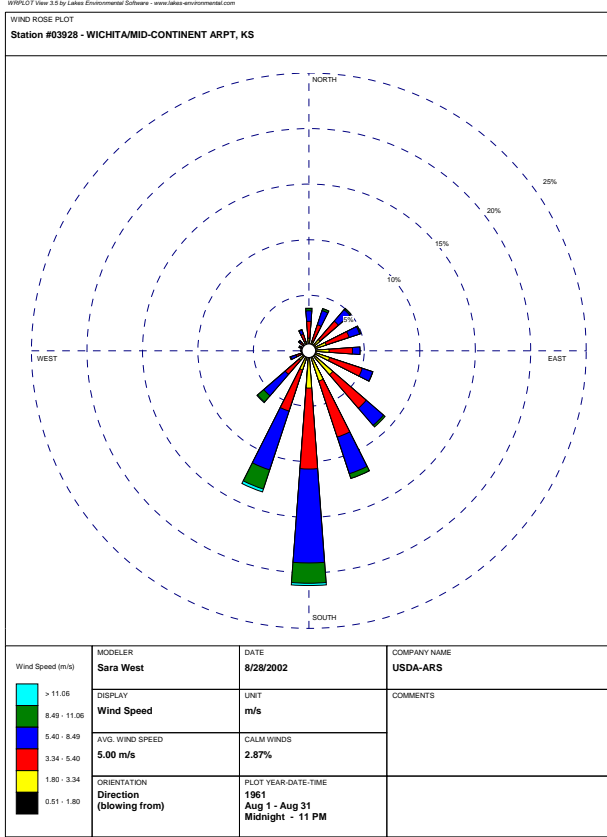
WRPLOT View 3.5 by Lakes Environmental Software - www.lakes-environmental.com

WIND ROSE PLOT
Station #03928 - WICHITA/MID-CONTINENT ARPT, KS

NORTH
25%
20%
15%
10%
5%
WEST
EAST
SOUTH

Wind Speed (m/s)
> 11.06
8.49 - 11.06
5.40 - 8.49
3.34 - 5.40
1.80 - 3.34
0.51 - 1.80

| MODELER | DATE | COMPANY NAME |
|---|---|---|
| Sara West | 8/28/2002 | USDA-ARS |
| DISPLAY | UNIT | COMMENTS |
| Wind Speed | m/s | |
| AVG. WIND SPEED | CALM WINDS | |
| 5.00 m/s | 2.87% | |
| ORIENTATION | PLOT YEAR-DATE-TIME | |
| Direction (blowing from) | 1961 Aug 1 - Aug 31 Midnight - 11 PM | |